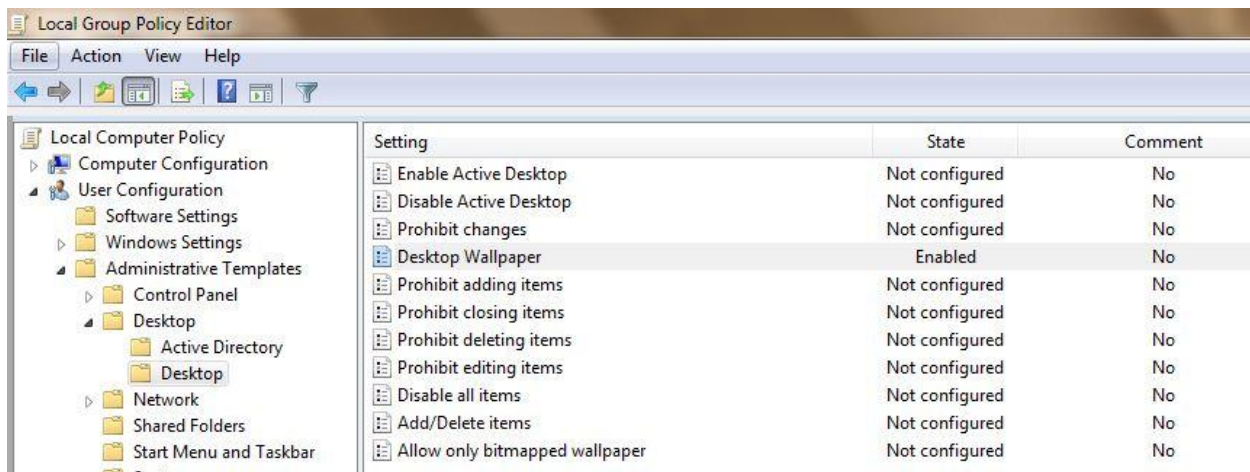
Local Group Policy Editor

File Action View Help

Local Computer Policy
Computer Configuration
User Configuration
Software Settings
Windows Settings
Administrative Templates
Control Panel
Desktop
Active Directory
Desktop
Network
Shared Folders
Start Menu and Taskbar

| Setting | State | Comment |
|---|---|---|
| Enable Active Desktop | Not configured | No |
| Disable Active Desktop | Not configured | No |
| Prohibit changes | Not configured | No |
| Desktop Wallpaper | Enabled | No |
| Prohibit adding items | Not configured | No |
| Prohibit closing items | Not configured | No |
| Prohibit deleting items | Not configured | No |
| Prohibit editing items | Not configured | No |
| Disable all items | Not configured | No |
| Add/Delete items | Not configured | No |
| Allow only bitmapped wallpaper | Not configured | No |